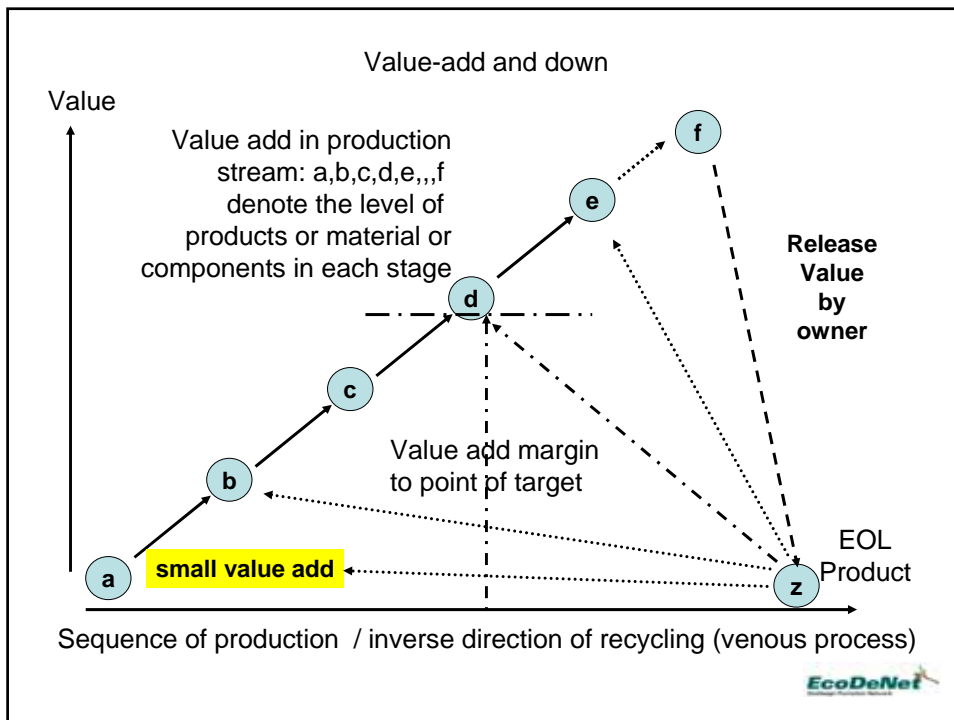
Value-add and down

Value

Value add in production stream: a,b,c,d,e,,,f denote the level of products or material or components in each stage

f

e

d

c

b

a

Release Value by owner

Value add margin to point of target

small value add

EOL Product

z

Sequence of production / inverse direction of recycling (venous process)

EcoDeNet